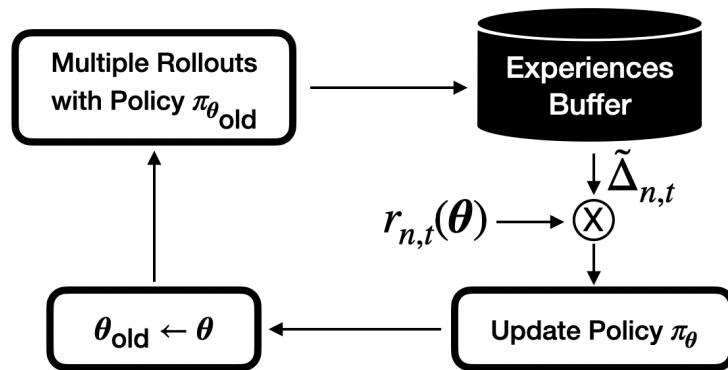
Multiple Rollouts with Policy $\pi_{\theta_{\text{old}}}$

Experiences Buffer

$\tilde{\Delta}_{n,t}$

$r_{n,t}(\boldsymbol{\theta})$

X

$\boldsymbol{\theta}_{\text{old}} \leftarrow \boldsymbol{\theta}$

Update Policy $\pi_{\theta}$